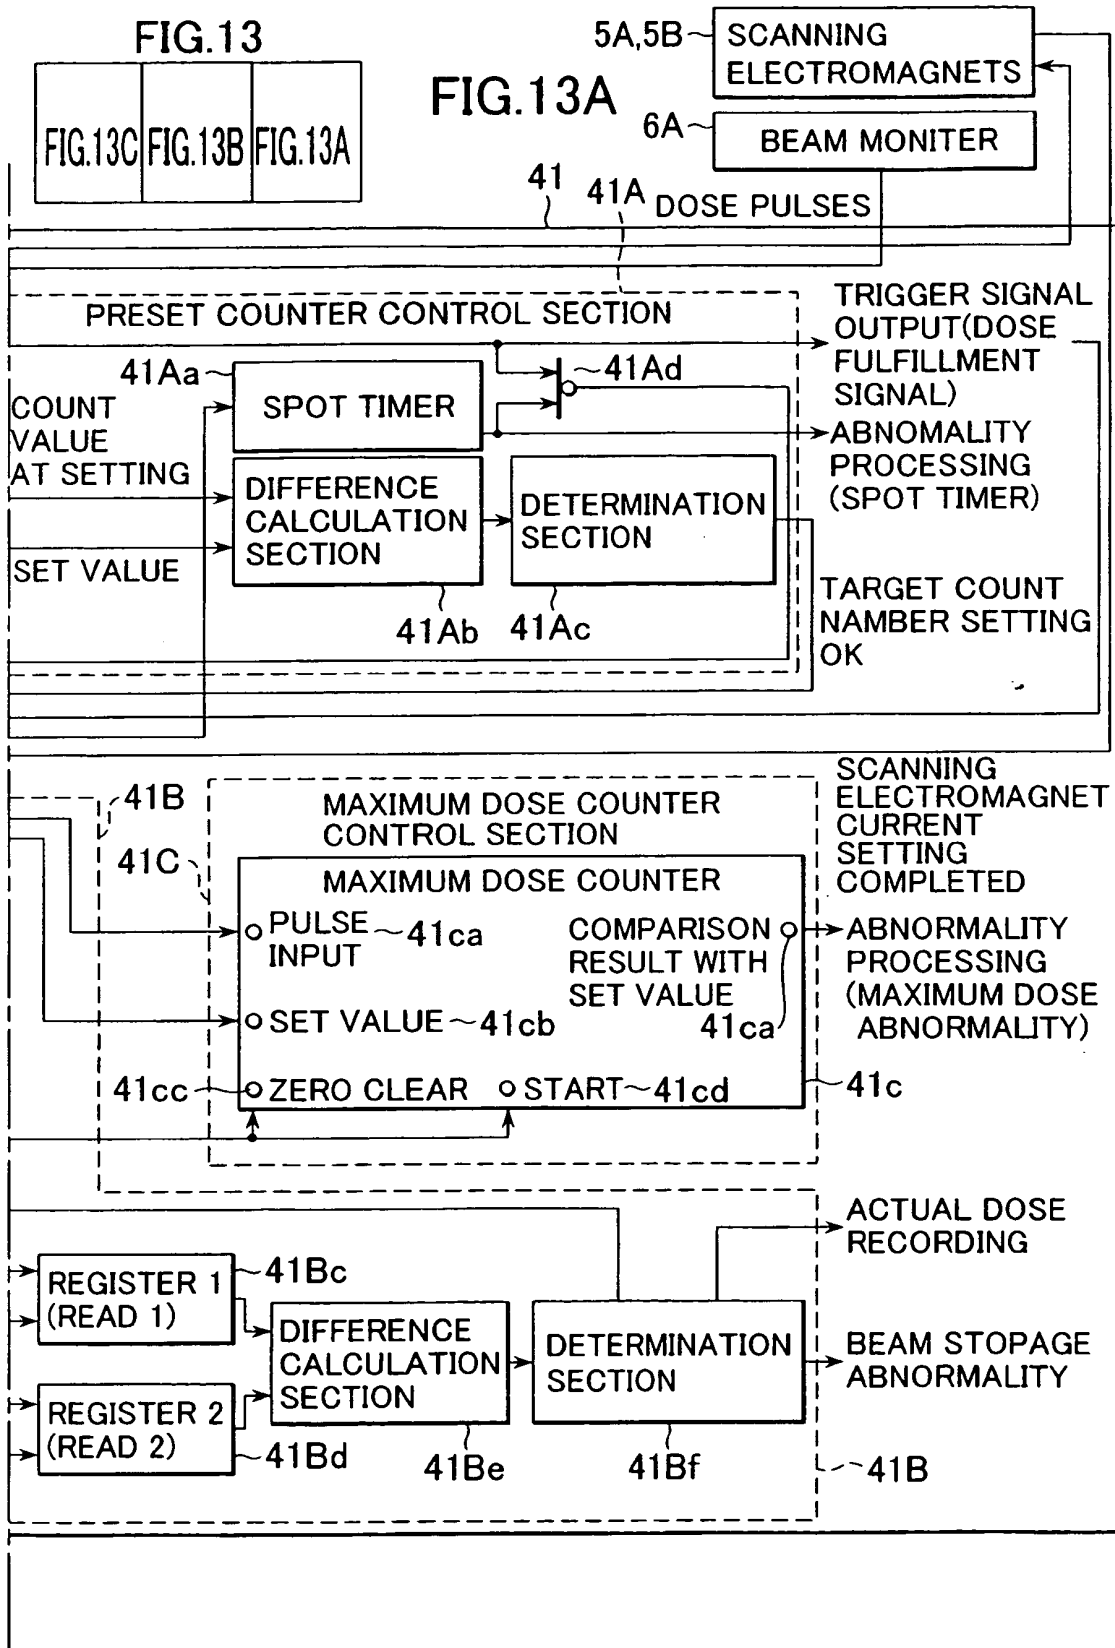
FIG.13

FIG.13C FIG.13B FIG.13A

FIG.13A

5A,5B SCANNING ELECTROMAGNETS

6A BEAM MONITER

41 41A DOSE PULSES

PRESET COUNTER CONTROL SECTION

TRIGGER SIGNAL OUTPUT(DOSE FULFILLMENT SIGNAL)

41Aa 41Ad

COUNT VALUE AT SETTING

SPOT TIMER

ABNOMALITY PROCESSING (SPOT TIMER)

DIFFERENCE CALCULATION SECTION

DETERMINATION SECTION

SET VALUE

41Ab 41Ac

TARGET COUNT NAMBER SETTING OK

SCANNING ELECTROMAGNET CURRENT SETTING COMPLETED

41B

MAXIMUM DOSE COUNTER CONTROL SECTION

41C

MAXIMUM DOSE COUNTER

PULSE INPUT 41ca

COMPARISON RESULT WITH SET VALUE 41ca

ABNORMALITY PROCESSING (MAXIMUM DOSE ABNORMALITY)

SET VALUE 41cb

41cc ZERO CLEAR START 41cd 41c

ACTUAL DOSE RECORDING

REGISTER 1 (READ 1) 41Bc

DIFFERENCE CALCULATION SECTION

DETERMINATION SECTION

BEAM STOPAGE ABNORMALITY

REGISTER 2 (READ 2) 41Bd

41Be 41Bf 41B